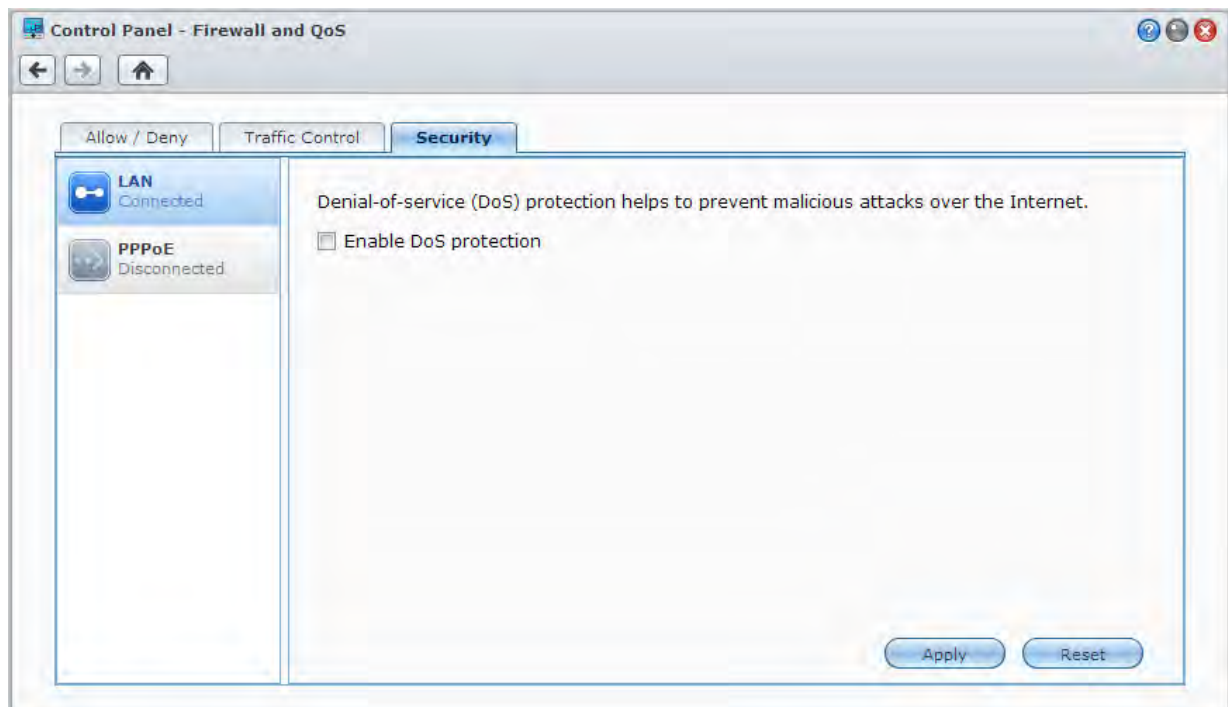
Control Panel - Firewall and QoS

Allow / Deny
Traffic Control
Security

LAN
Connected

PPPoE
Disconnected

Denial-of-service (DoS) protection helps to prevent malicious attacks over the Internet.

Enable DoS protection

Apply
Reset